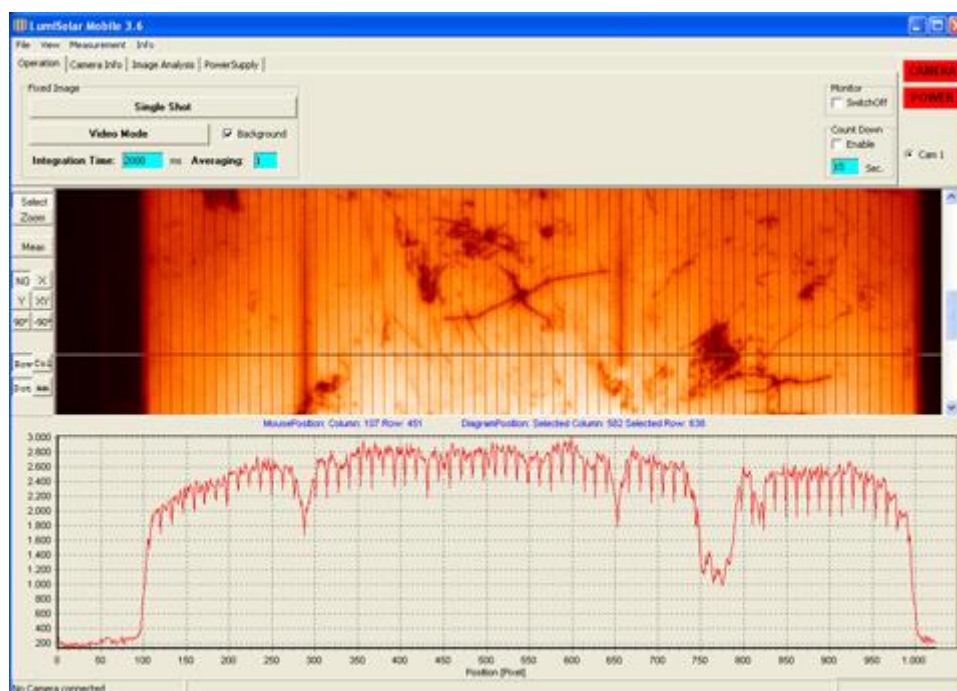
LumiSolar Mobile 3.6

File View Measurement Info

Operation | Camera Info | Image Analysis | PowerSupply

Fixed Image

Single Shot

Video Mode

Background

Integration Time: 2000 ms Averaging: 1

Monitor

SwitchOff

Count Down

Enable

15 Sec.

CAMERA

POWER

Cam 1

Select

Zoom

Mean

NO X

Y XY

90° -90°

Row Col

Dot mm

MousePosition: Column: 107 Row: 451 DiagramPosition: Selected Column: 502 Selected Row: 638

3.000
2.800
2.600
2.400
2.200
2.000
1.800
1.600
1.400
1.200
1.000
800
600
400
200

0 50 100 150 200 250 300 350 400 450 500 550 600 650 700 750 800 850 900 950 1.000

Position [Pixel]

No Camera connected